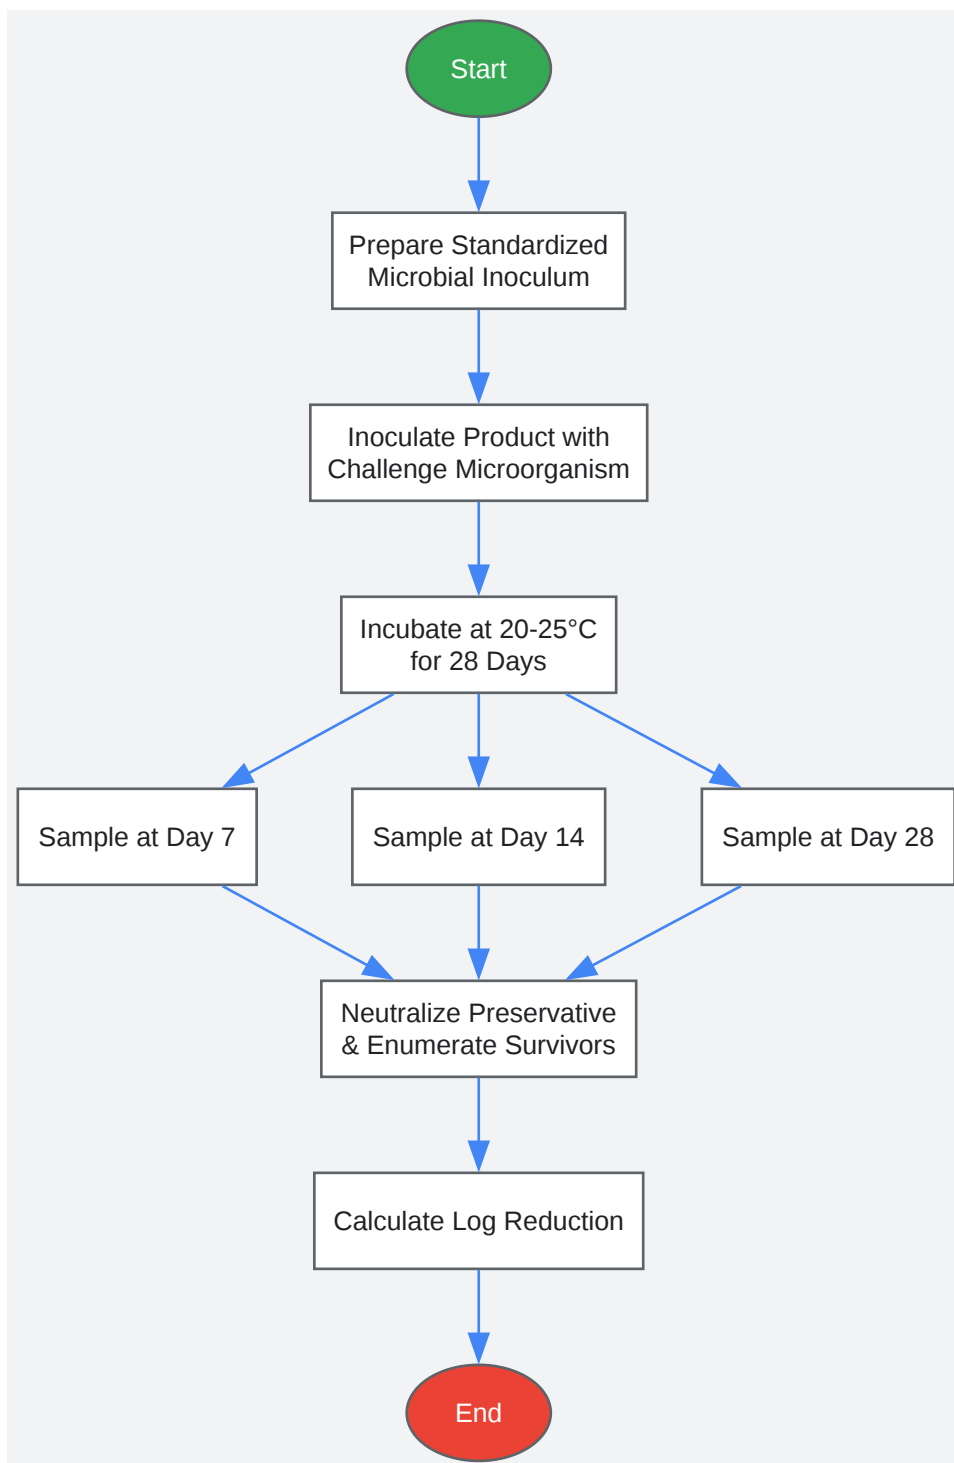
Start

Prepare Standardized Microbial Inoculum

Inoculate Product with Challenge Microorganism

Incubate at 20-25°C for 28 Days

Sample at Day 7

Sample at Day 14

Sample at Day 28

Neutralize Preservative & Enumerate Survivors

Calculate Log Reduction

End